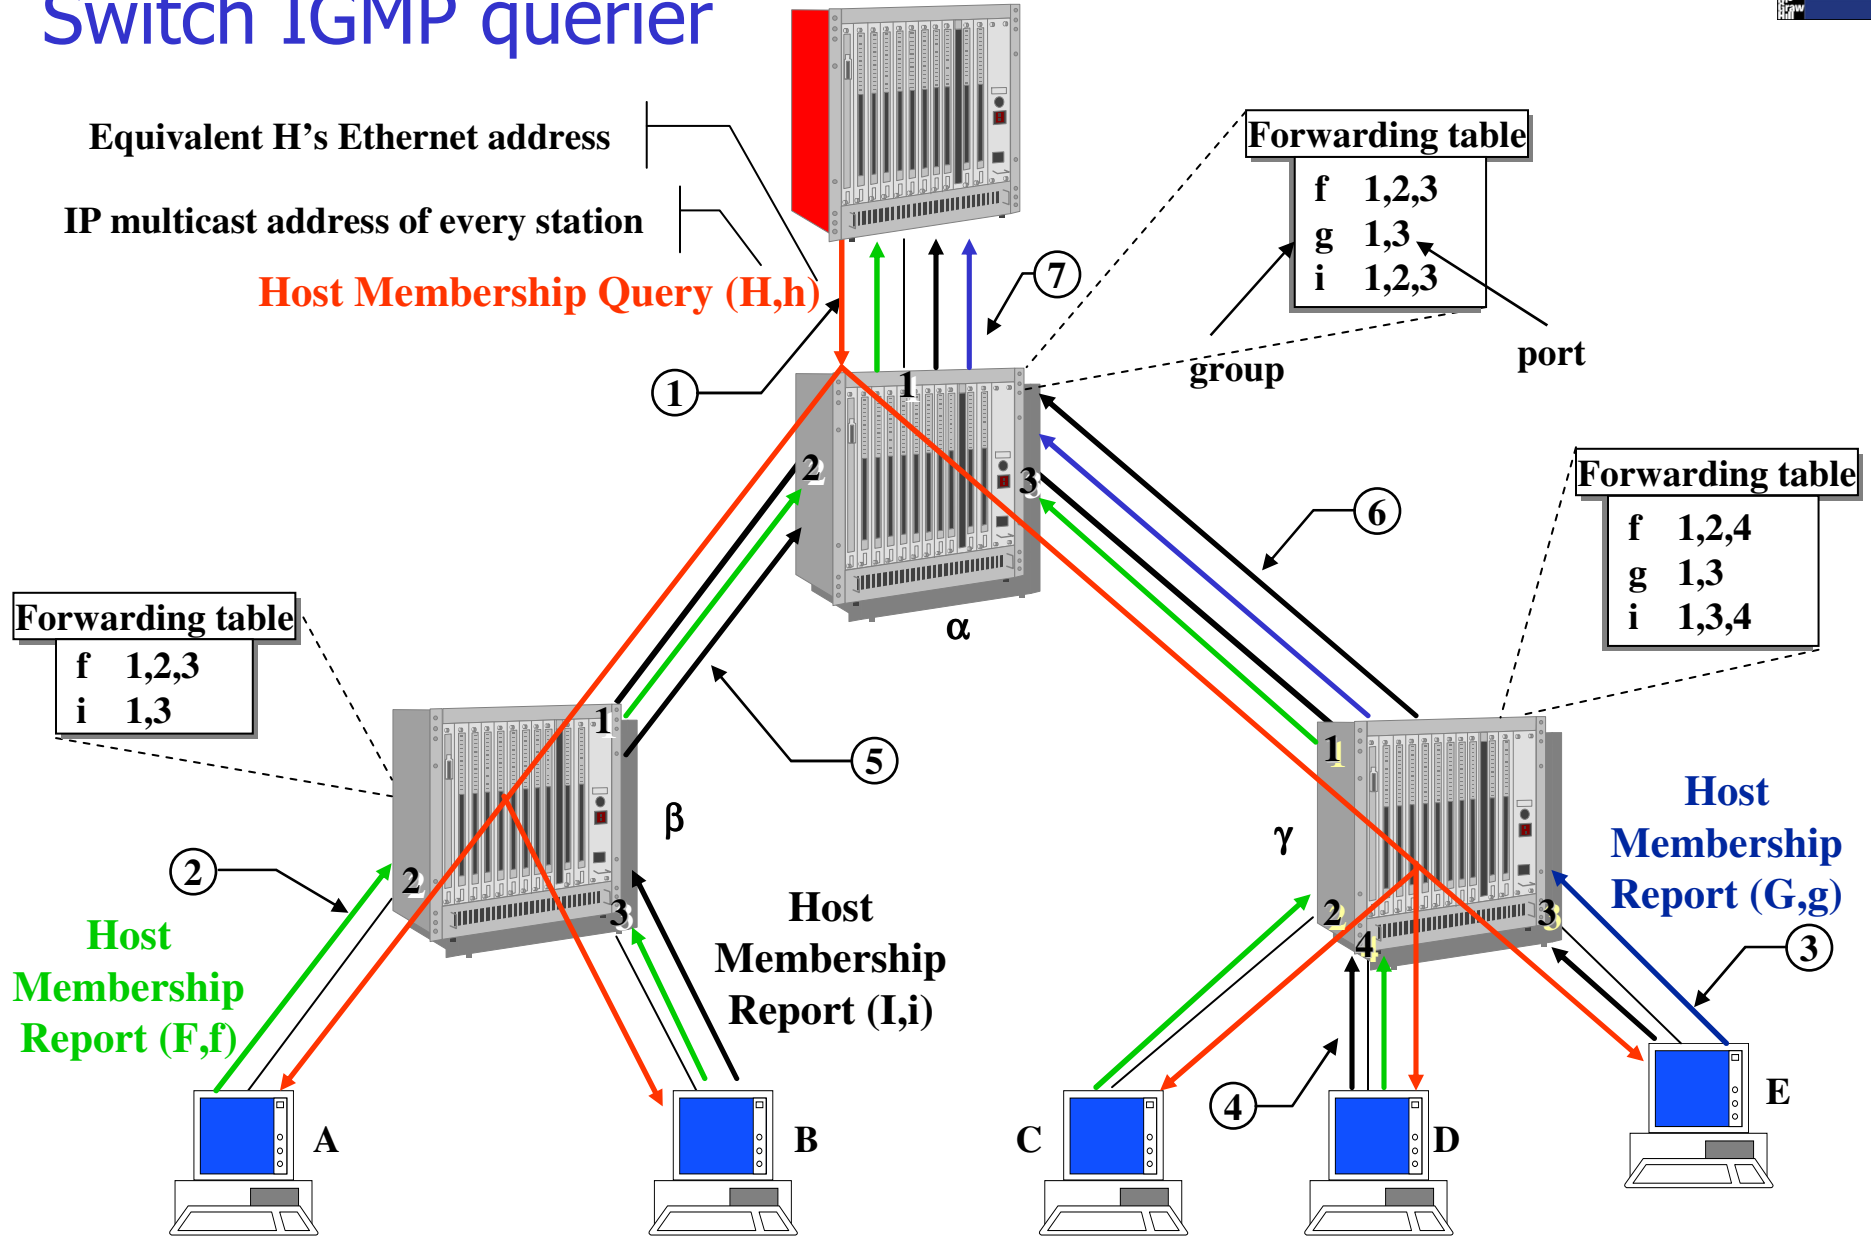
Switch IGMP querier

Equivalent H's Ethernet address

IP multicast address of every station

Host Membership Query (H,h)

7

1

Forwarding table

| f | 1,2,3 |
|---|---|
| g | 1,3 |
| i | 1,2,3 |

group

port

1

2

3

α

6

Forwarding table

| f | 1,2,4 |
|---|---|
| g | 1,3 |
| i | 1,3,4 |

Forwarding table

| f | 1,2,3 |
|---|---|
| i | 1,3 |

1

5

β

2

2

3

Host Membership Report (F,f)

Host Membership Report (I,i)

γ

1

2

4

3

Host Membership Report (G,g)

3

4

A

B

C

D

E